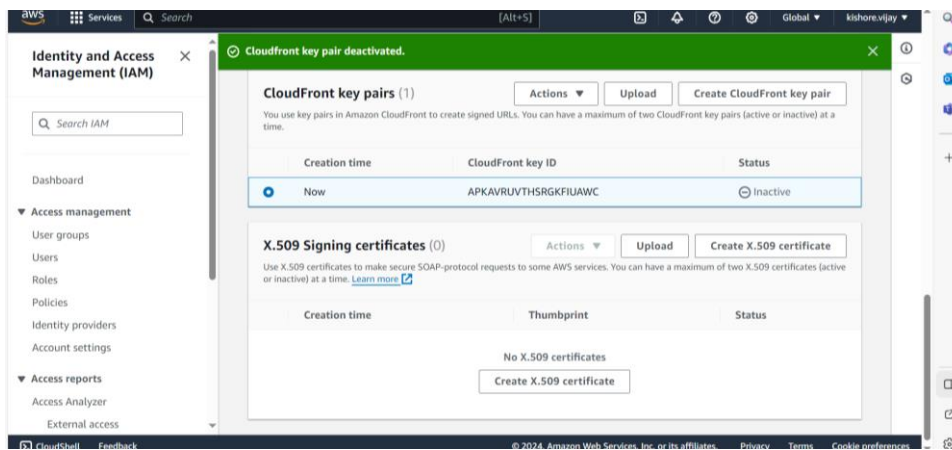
aws Services Search [Alt+S] Global ▼ kishore.vijay ▼

Identity and Access Management (IAM)

Search IAM

Dashboard

▼ Access management

User groups

Users

Roles

Policies

Identity providers

Account settings

▼ Access reports

Access Analyzer

External access

Cloudfront key pair deactivated.

CloudFront key pairs (1)

Actions ▼ Upload Create CloudFront key pair

You use key pairs in Amazon CloudFront to create signed URLs. You can have a maximum of two CloudFront key pairs (active or inactive) at a time.

| | Creation time | CloudFront key ID | Status |
|---|---|---|---|
| ● | Now | APKAVRUVTHSRGKFIUAWC | Inactive |

X.509 Signing certificates (0)

Actions ▼ Upload Create X.509 certificate

Use X.509 certificates to make secure SOAP-protocol requests to some AWS services. You can have a maximum of two X.509 certificates (active or inactive) at a time. Learn more

| Creation time | Thumbprint | Status |
|---|---|---|

No X.509 certificates

Create X.509 certificate

CloudShell Feedback © 2024, Amazon Web Services, Inc. or its affiliates. Privacy Terms Cookie preferences